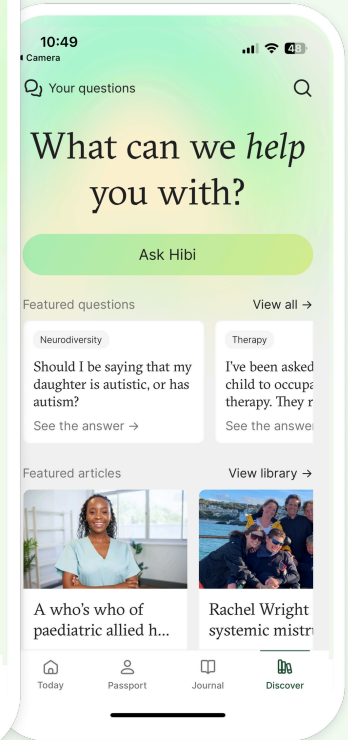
10:49
Camera
48

Your questions

What can we *help* you with?

Ask Hibi

Featured questions
View all →

Neurodiversity
Should I be saying that my daughter is autistic, or has autism?
See the answer →

Therapy
I've been asked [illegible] child to occupa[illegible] therapy. They r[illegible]
See the answe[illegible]

Featured articles
View library →

A who's who of paediatric allied h...

Rachel Wright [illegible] systemic mistr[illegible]

Today
Passport
Journal
Discover